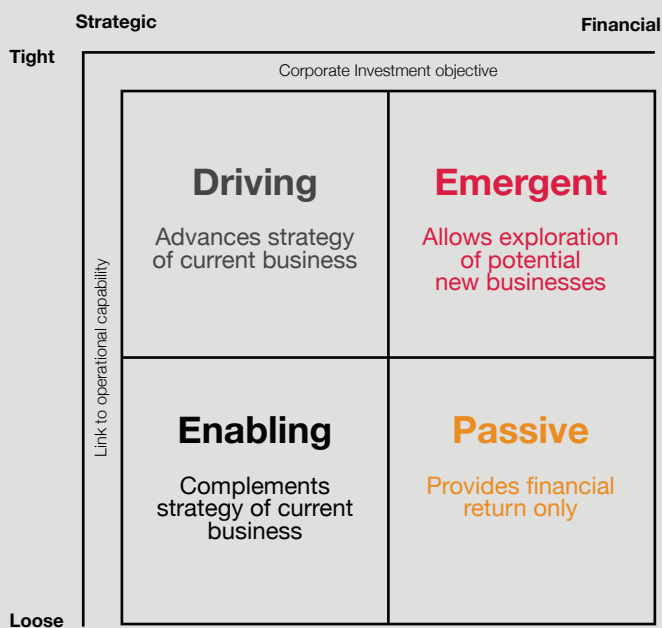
Strategic

Financial

Tight

Corporate Investment objective

Link to operational capability

Driving

Advances strategy of current business

Emergent

Allows exploration of potential new businesses

Enabling

Complements strategy of current business

Passive

Provides financial return only

Loose